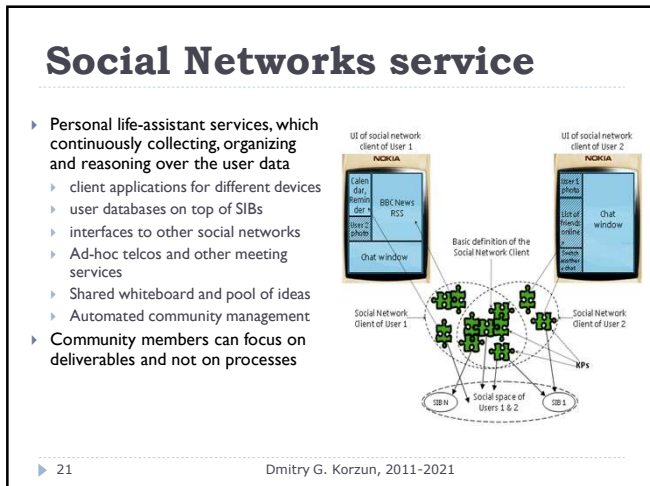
Social Networks service

Personal life-assistant services, which continuously collecting, organizing and reasoning over the user data
client applications for different devices
user databases on top of SIBs
interfaces to other social networks
Ad-hoc telcos and other meeting services
Shared whiteboard and pool of ideas
Automated community management
Community members can focus on deliverables and not on processes

UI of social network client of User 1
NOKIA
Calendar, Reminder
User 2 photo
BBC News RSS
Chat window

UI of social network client of User 2
NOKIA
User 1 photo
List of friends online
Switch another chat
Chat window

Basic definition of the Social Network Client
Social Network Client of User 1
Social Network Client of User 2
KPs
SIB N
Social space of Users 1 & 2
SIB 1

21
Dmitry G. Korzun, 2011-2021